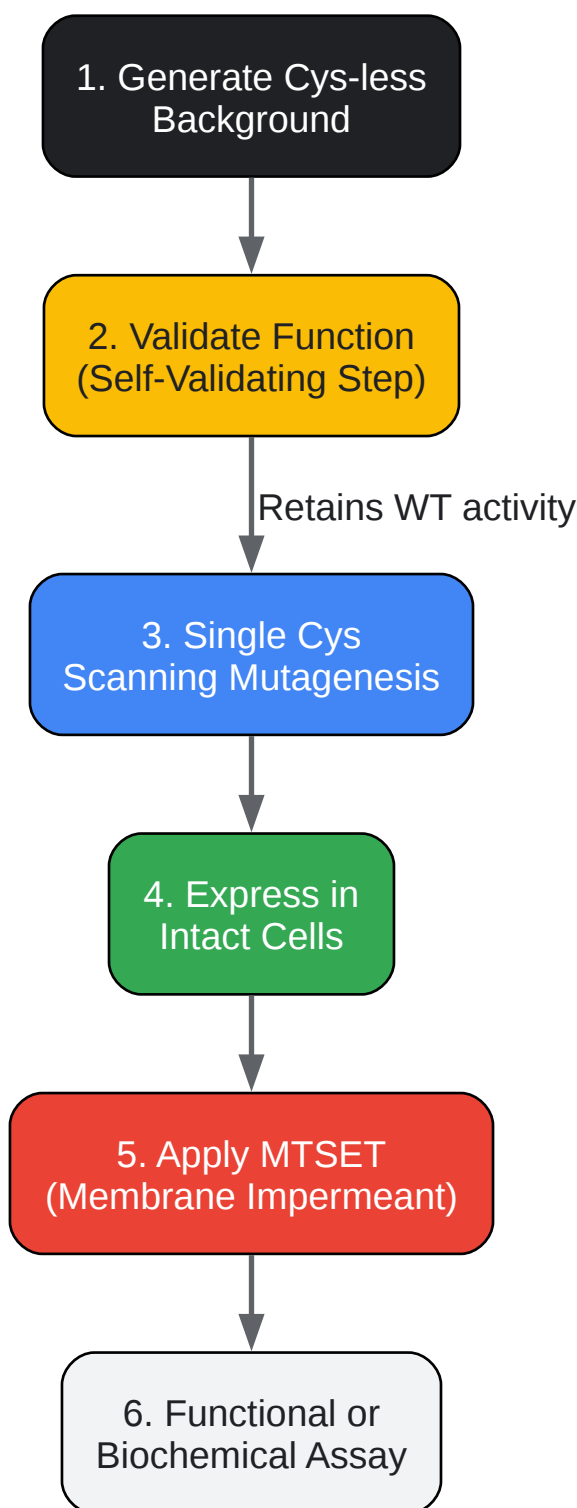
1. Generate Cys-less Background

2. Validate Function (Self-Validating Step)

Retains WT activity

3. Single Cys Scanning Mutagenesis

4. Express in Intact Cells

5. Apply MTSET (Membrane Impermeant)

6. Functional or Biochemical Assay